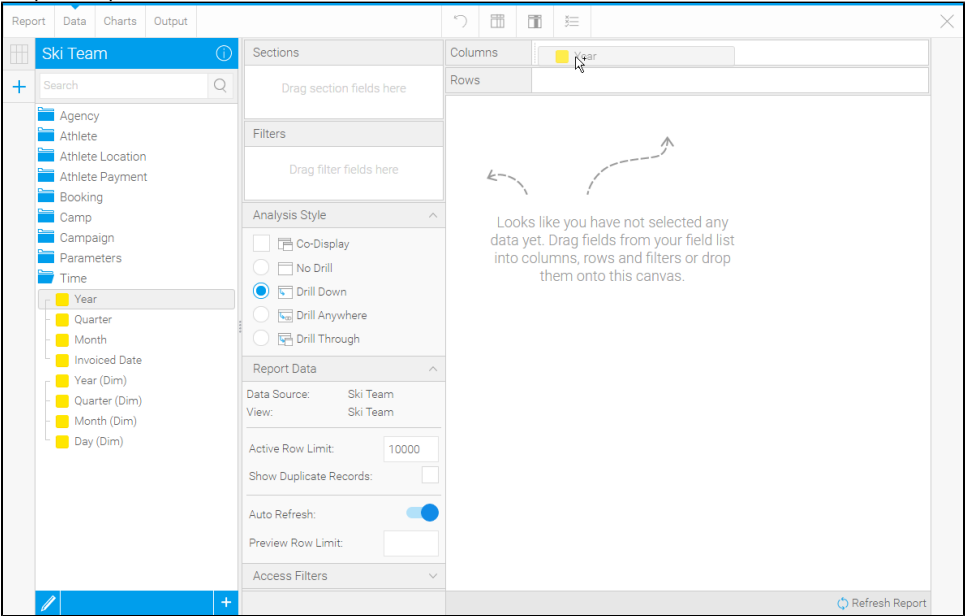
Report Data Charts Output

Ski Team

Search

Agency
Athlete
Athlete Location
Athlete Payment
Booking
Camp
Campaign
Parameters
Time
Year
Quarter
Month
Invoiced Date
Year (Dim)
Quarter (Dim)
Month (Dim)
Day (Dim)

Sections
Drag section fields here

Filters
Drag filter fields here

Analysis Style
Co-Display
No Drill
Drill Down
Drill Anywhere
Drill Through

Report Data
Data Source: Ski Team
View: Ski Team

Active Row Limit: 10000
Show Duplicate Records:

Auto Refresh:
Preview Row Limit:

Access Filters

Columns Year
Rows

Looks like you have not selected any data yet. Drag fields from your field list into columns, rows and filters or drop them onto this canvas.

Refresh Report